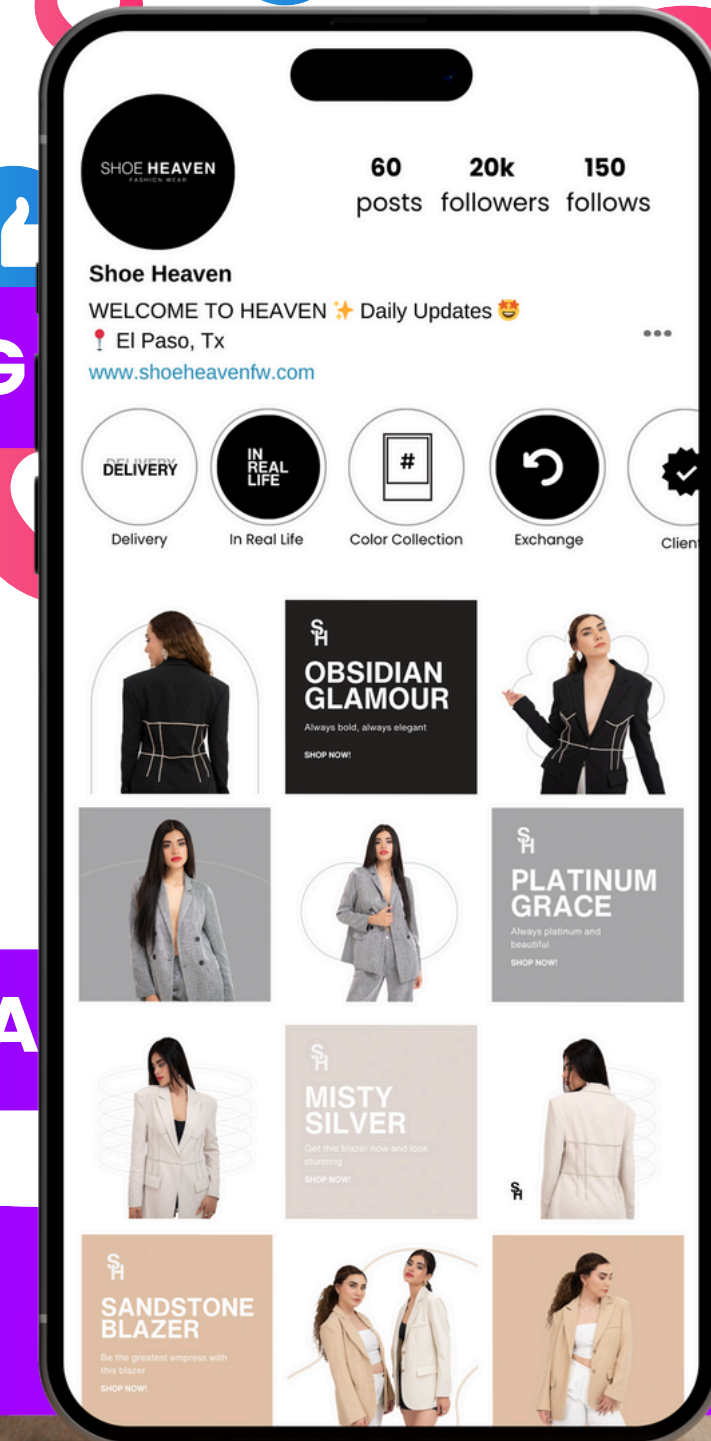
G

A

SHOE HEAVEN
FASHION WEAR

60 posts
20k followers
150 follows

Shoe Heaven
WELCOME TO HEAVEN ✨ Daily Updates 🤩
📍 El Paso, Tx
www.shoeheavenfw.com

DELIVERY
Delivery

IN REAL LIFE
In Real Life

#
Color Collection

Exchange

Client

SH
OBSIDIAN GLAMOUR
Always bold, always elegant
SHOP NOW!

SH
PLATINUM GRACE
Always platinum and beautiful
SHOP NOW!

SH
MISTY SILVER
Get this blazer now and look stunning
SHOP NOW!

SH

SH
SANDSTONE BLAZER
Be the greatest empress with this blazer
SHOP NOW!